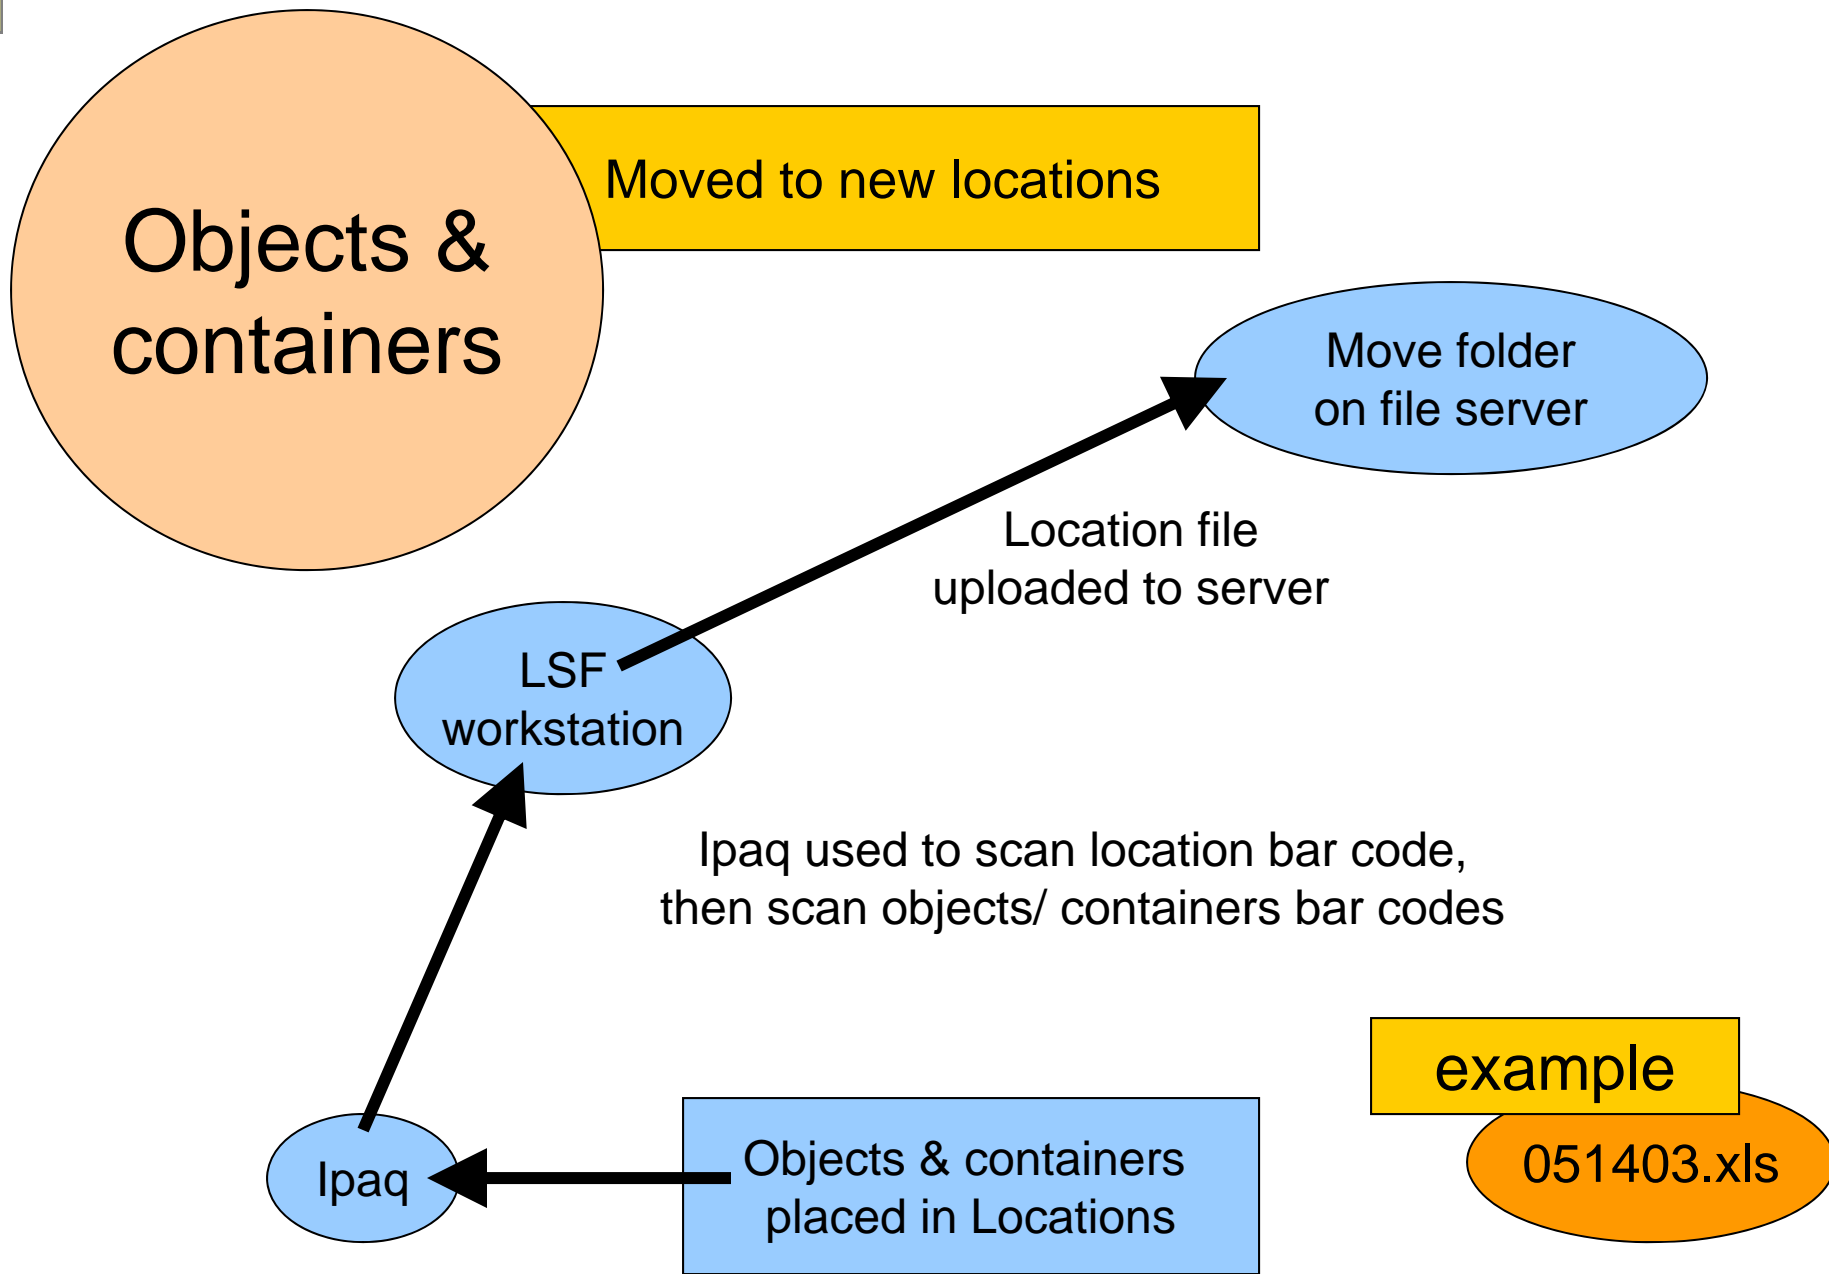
Objects & containers

Moved to new locations

Move folder on file server

Location file uploaded to server

LSF workstation

Ipaq used to scan location bar code, then scan objects/ containers bar codes

example

051403.xls

Ipaq

Objects & containers placed in Locations